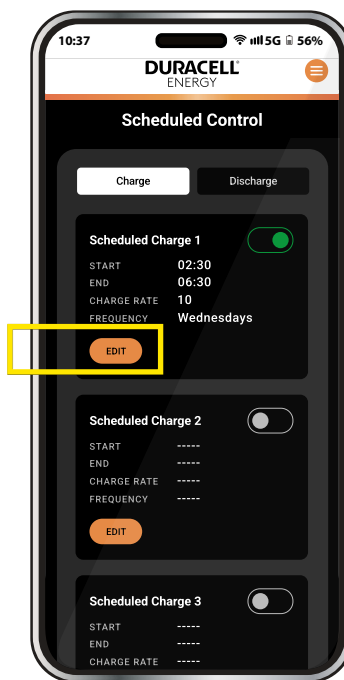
10:37 5G 56%

DURACELL ENERGY

Scheduled Control

Charge
Discharge

Scheduled Charge 1
START 02:30
END 06:30
CHARGE RATE 10
FREQUENCY Wednesdays
EDIT

Scheduled Charge 2
START -----
END -----
CHARGE RATE -----
FREQUENCY -----
EDIT

Scheduled Charge 3
START -----
END -----
CHARGE RATE -----